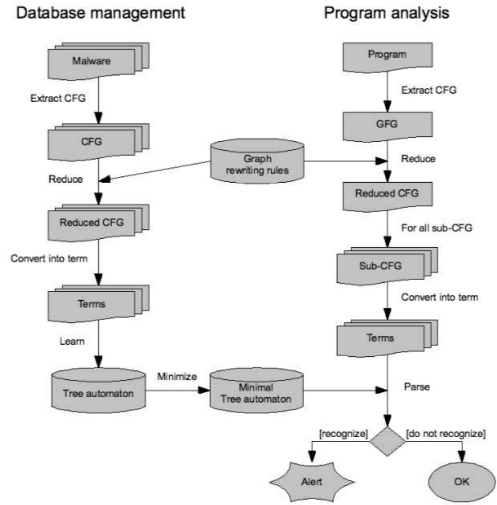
Database management

Program analysis

Malware

Extract CFG

CFG

Reduce

Reduced CFG

Convert into term

Terms

Learn

Tree automaton

Minimize

Minimal Tree automaton

Graph rewriting rules

Program

Extract CFG

GFG

Reduce

Reduced CFG

For all sub-CFG

Sub-CFG

Convert into term

Terms

Parse

[recognize]

[do not recognize]

Alert

OK